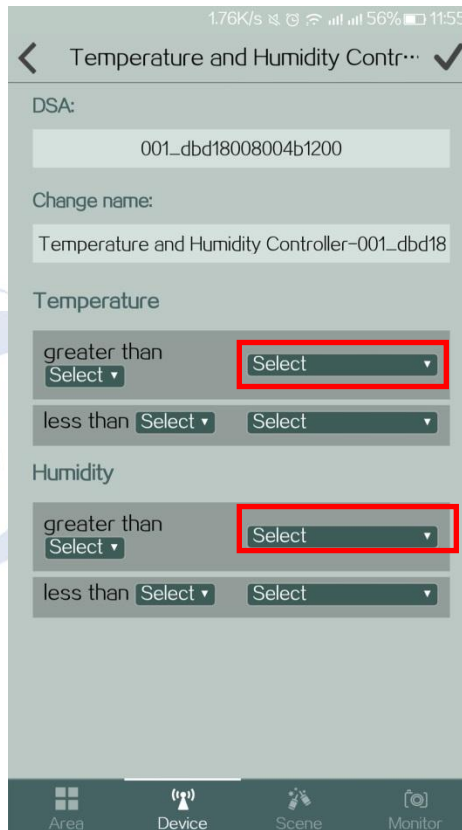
1.76K/s 56% 11:55

Temperature and Humidity Contr···

DSA:

001_dbd18008004b1200

Change name:

Temperature and Humidity Controller-001_dbd18

Temperature

greater than Select ▾ Select ▾

less than Select ▾ Select ▾

Humidity

greater than Select ▾ Select ▾

less than Select ▾ Select ▾

Area Device Scene Monitor